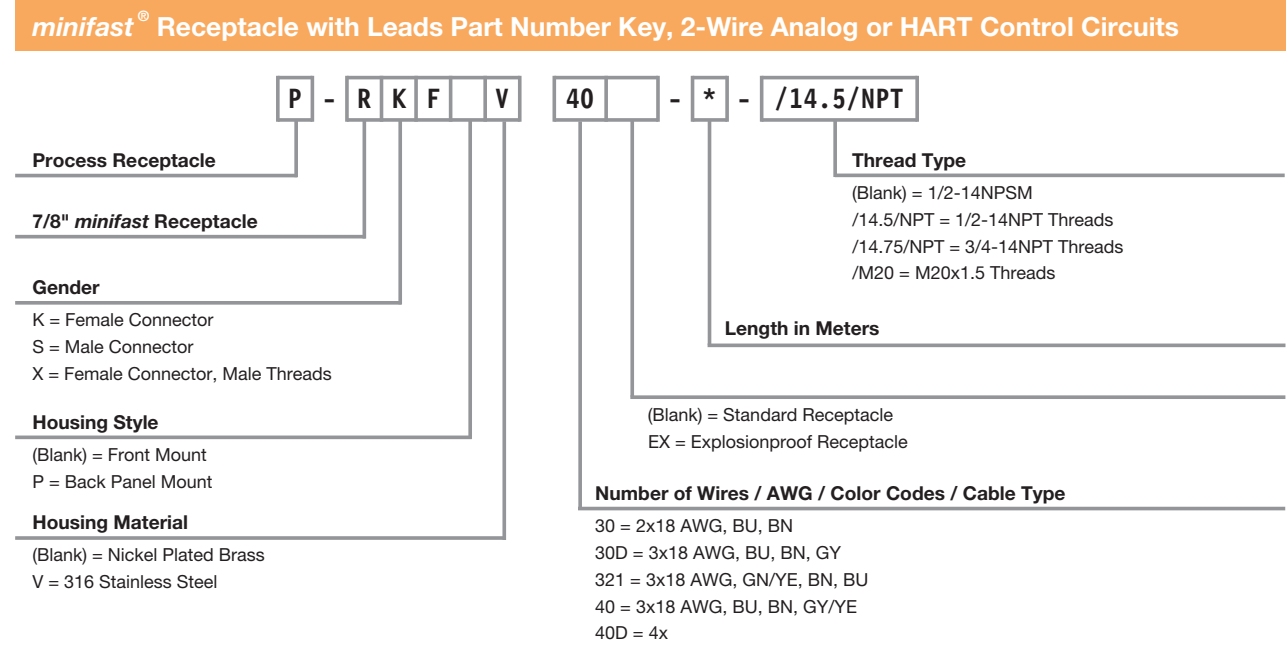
minifast® Receptacle with Leads Part Number Key, 2-Wire Analog or HART Control Circuits

P - R K F V 40 - * - /14.5/NPT

Process Receptacle

7/8" minifast Receptacle

Gender
K = Female Connector
S = Male Connector
X = Female Connector, Male Threads

Housing Style
(Blank) = Front Mount
P = Back Panel Mount

Housing Material
(Blank) = Nickel Plated Brass
V = 316 Stainless Steel

Thread Type
(Blank) = 1/2-14NPSM
/14.5/NPT = 1/2-14NPT Threads
/14.75/NPT = 3/4-14NPT Threads
/M20 = M20x1.5 Threads

Length in Meters

(Blank) = Standard Receptacle
EX = Explosionproof Receptacle

Number of Wires / AWG / Color Codes / Cable Type
30 = 2x18 AWG, BU, BN
30D = 3x18 AWG, BU, BN, GY
321 = 3x18 AWG, GN/YE, BN, BU
40 = 3x18 AWG, BU, BN, GY/YE
40D = 4x